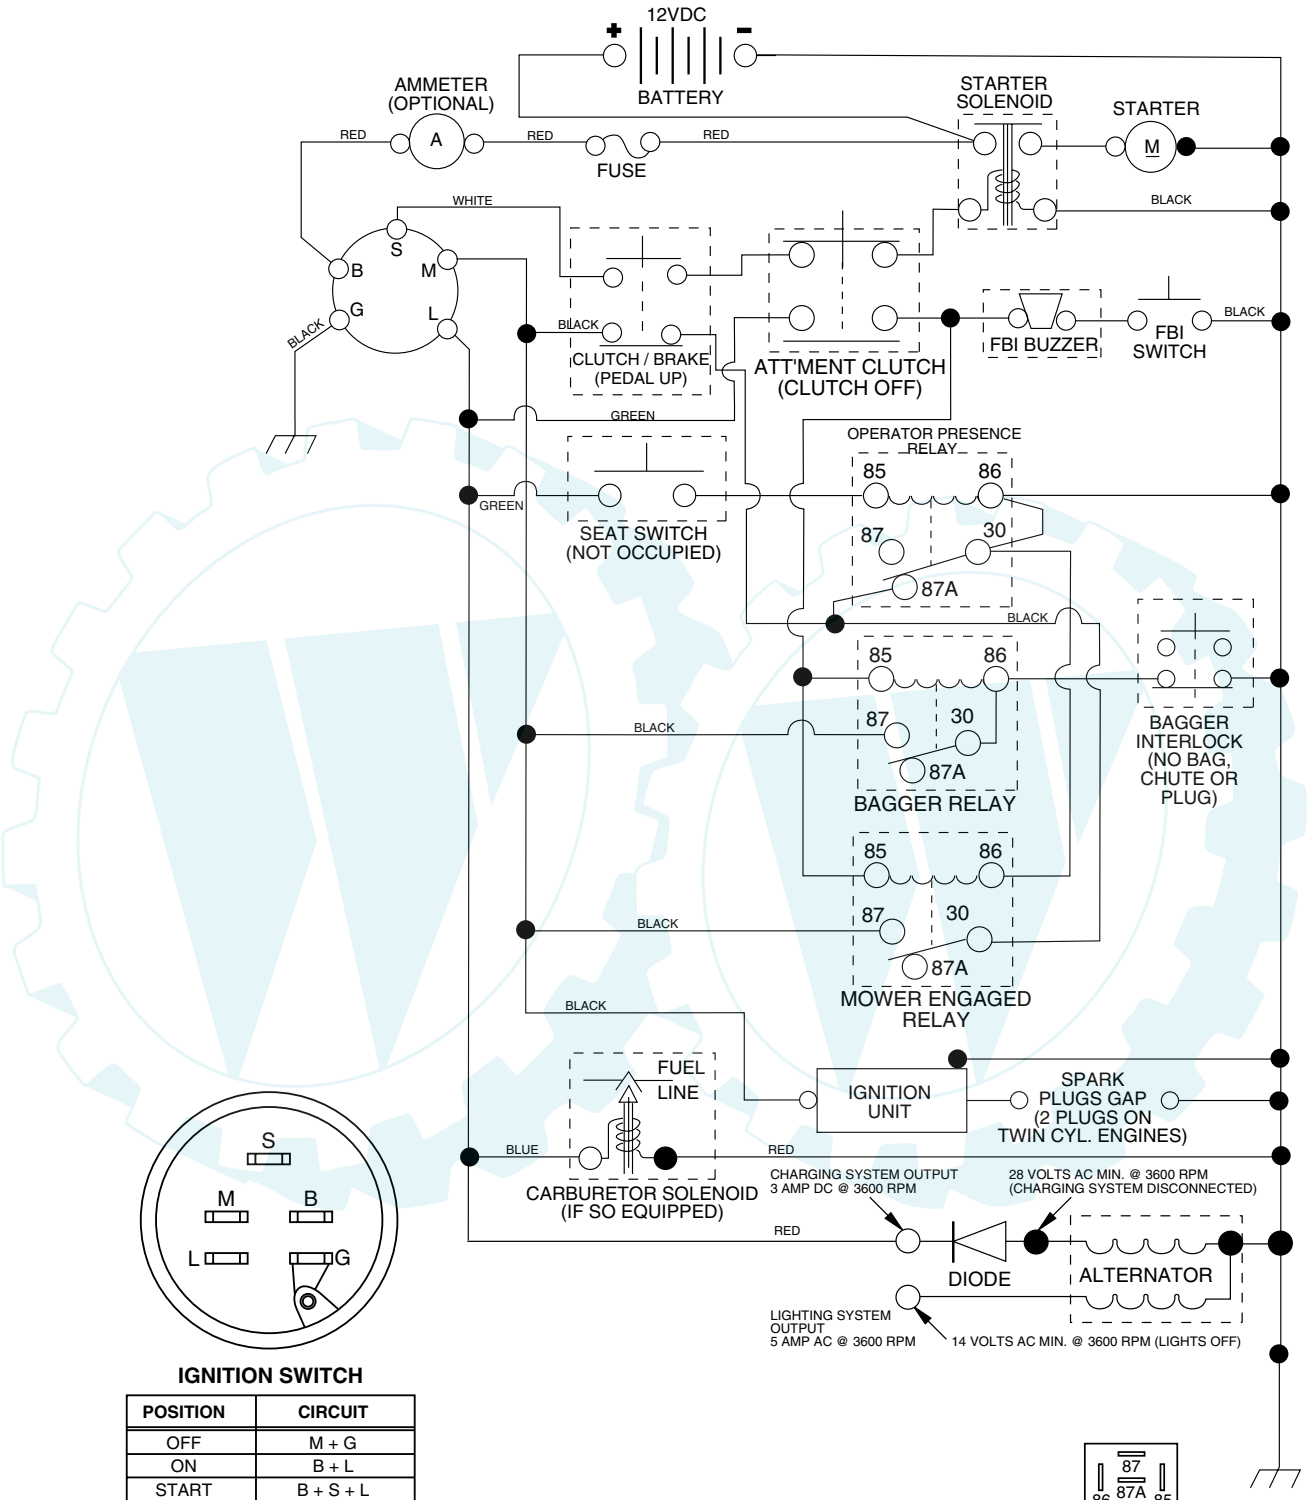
12VDC
+ −
BATTERY
AMMETER (OPTIONAL)
A
RED
RED
RED
FUSE
STARTER SOLENOID
STARTER
M
BLACK
WHITE
S
B
M
G
L
BLACK
BLACK
CLUTCH / BRAKE (PEDAL UP)
ATT'MENT CLUTCH (CLUTCH OFF)
FBI BUZZER
FBI SWITCH
BLACK
GREEN
OPERATOR PRESENCE RELAY
85
86
87
30
87A
GREEN
SEAT SWITCH (NOT OCCUPIED)
BLACK
85
86
87
30
87A
BAGGER RELAY
BLACK
BAGGER INTERLOCK (NO BAG, CHUTE OR PLUG)
85
86
87
30
87A
BLACK
MOWER ENGAGED RELAY
BLACK
FUEL LINE
IGNITION UNIT
SPARK PLUGS GAP (2 PLUGS ON TWIN CYL. ENGINES)
BLUE
RED
CARBURETOR SOLENOID (IF SO EQUIPPED)
CHARGING SYSTEM OUTPUT 3 AMP DC @ 3600 RPM
28 VOLTS AC MIN. @ 3600 RPM (CHARGING SYSTEM DISCONNECTED)
RED
DIODE
ALTERNATOR
LIGHTING SYSTEM OUTPUT 5 AMP AC @ 3600 RPM
14 VOLTS AC MIN. @ 3600 RPM (LIGHTS OFF)
S
M
B
L
G
IGNITION SWITCH
| POSITION | CIRCUIT |
|---|---|
| OFF | M + G |
| ON | B + L |
| START | B + S + L |
87
86 87A 85